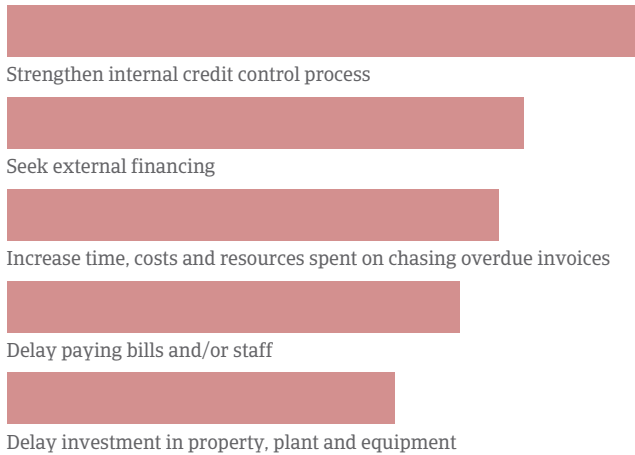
Strengthen internal credit control process

Seek external financing

Increase time, costs and resources spent on chasing overdue invoices

Delay paying bills and/or staff

Delay investment in property, plant and equipment